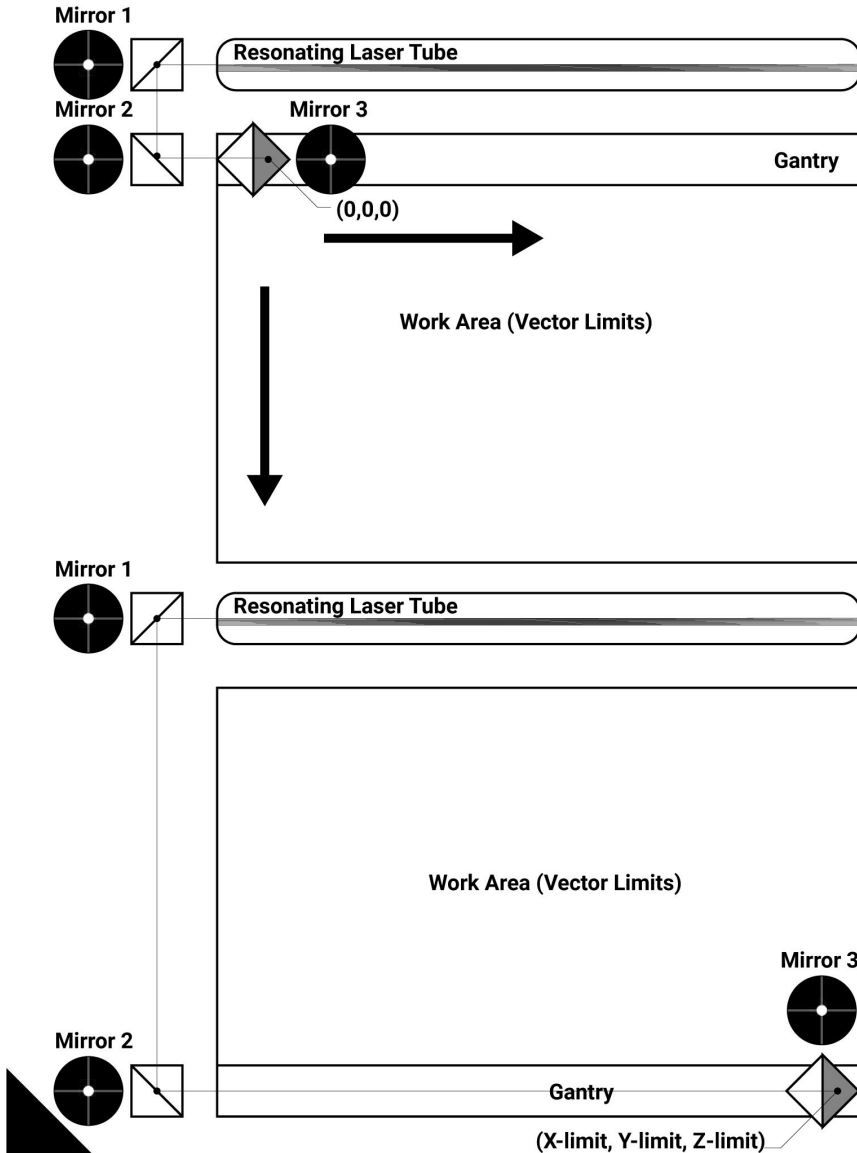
Mirror 1

Resonating Laser Tube

Mirror 2

Mirror 3

Gantry

(0,0,0)

Work Area (Vector Limits)

Mirror 1

Resonating Laser Tube

Work Area (Vector Limits)

Mirror 3

Mirror 2

Gantry

(X-limit, Y-limit, Z-limit)